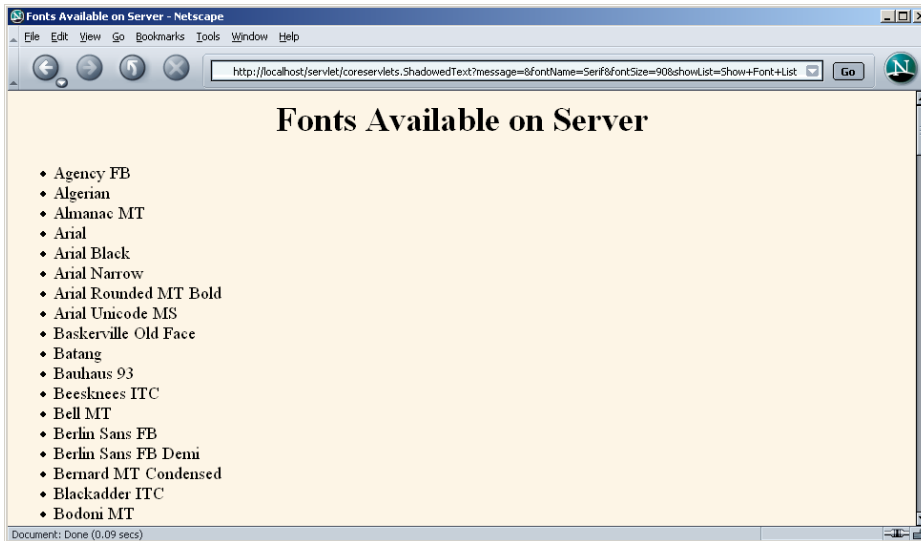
Fonts Available on Server - Netscape

File Edit View Go Bookmarks Tools Window Help

http://localhost/servlet/coreservlets.ShadowedText?message=&fontName=Serif&fontSize=90&showList=Show+Font+List

Go

# Fonts Available on Server

- Agency FB
- Algerian
- Almanac MT
- Arial
- Arial Black
- Arial Narrow
- Arial Rounded MT Bold
- Arial Unicode MS
- Baskerville Old Face
- Batang
- Bauhaus 93
- Beesknees ITC
- Bell MT
- Berlin Sans FB
- Berlin Sans FB Demi
- Bernard MT Condensed
- Blackadder ITC
- Bodoni MT

Document: Done (0.09 secs)